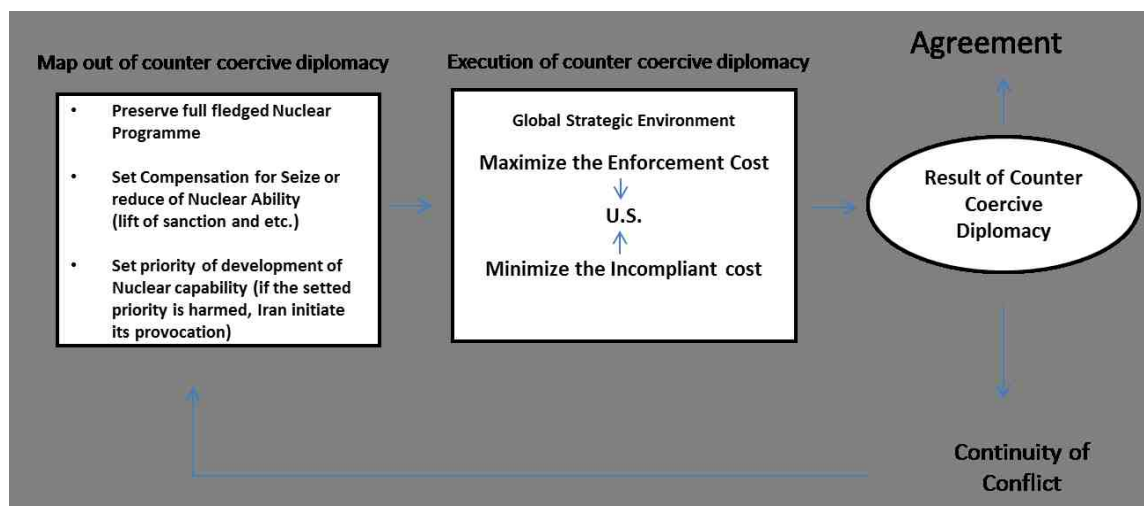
Map out of counter coercive diplomacy

- Preserve full fledged Nuclear Programme
- Set Compensation for Seize or reduce of Nuclear Ability (lift of sanction and etc.)
- Set priority of development of Nuclear capability (if the setted priority is harmed, Iran initiate its provocation)

Execution of counter coercive diplomacy

Global Strategic Environment

Maximize the Enforcement Cost

U.S.

Minimize the Incompliant cost

Agreement

Result of Counter Coercive Diplomacy

Continuity of Conflict